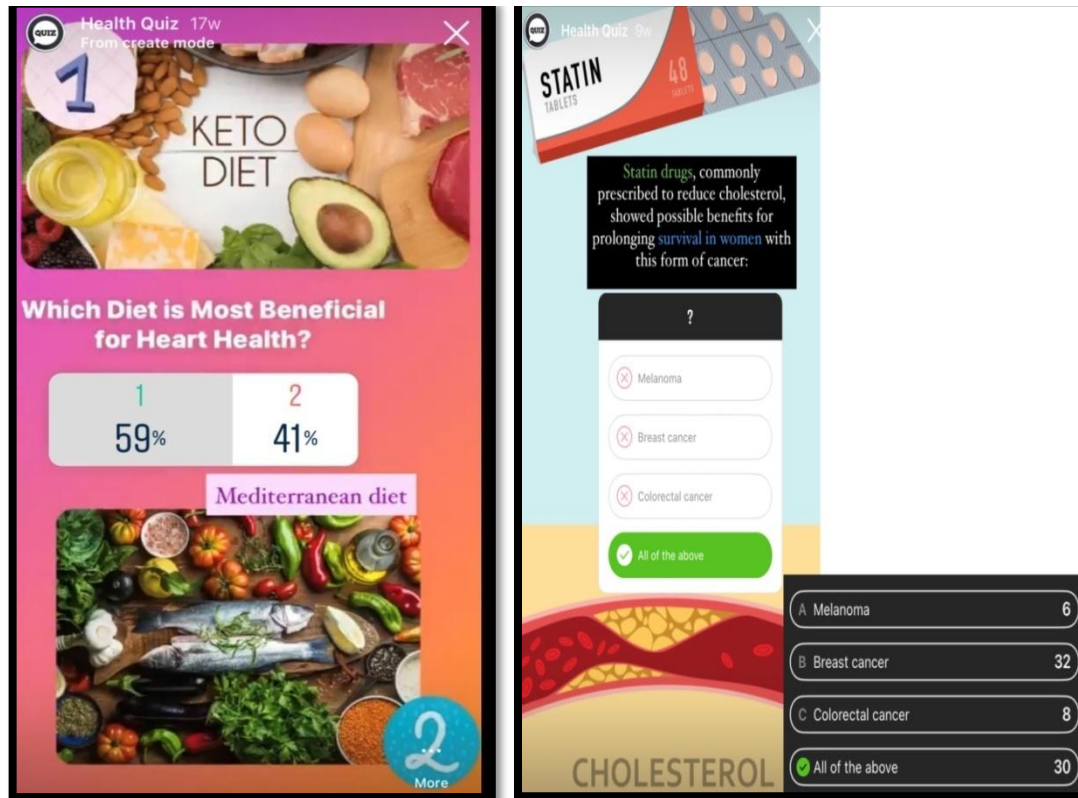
QUIZ Health Quiz 17w
From create mode

1

KETO DIET

Which Diet is Most Beneficial for Heart Health?

| 1 | 2 |
|---|---|
| 59% | 41% |

Mediterranean diet

2

More

QUIZ Health Quiz 9w

STATIN TABLETS 48 TABLETS

Statin drugs, commonly prescribed to reduce cholesterol, showed possible benefits for prolonging survival in women with this form of cancer:

?

Melanoma

Breast cancer

Colorectal cancer

All of the above

CHOLESTEROL

A Melanoma 6

B Breast cancer 32

C Colorectal cancer 8

All of the above 30